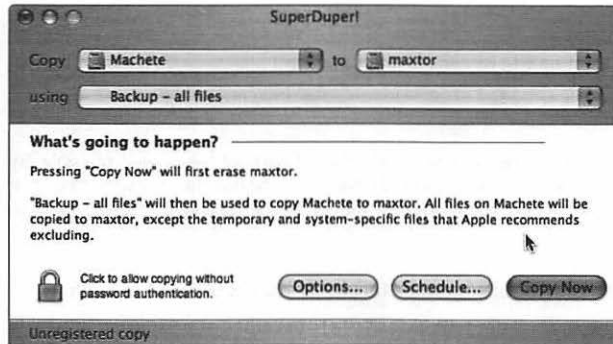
SuperDuper!

Copy Machete to maxtor

using Backup - all files

What's going to happen?

Pressing "Copy Now" will first erase maxtor.

"Backup - all files" will then be used to copy Machete to maxtor. All files on Machete will be copied to maxtor, except the temporary and system-specific files that Apple recommends excluding.

Click to allow copying without password authentication.

Options...

Schedule...

Copy Now

Unregistered copy